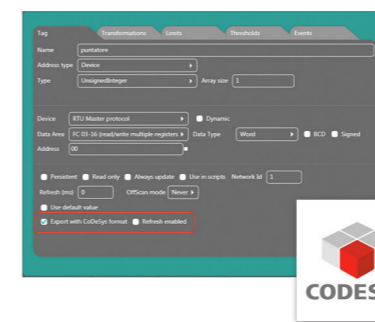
Tag
Transformations
Limits
Thresholds
Events

Name
puntatore
Address type
Device
Type
UnsignedInteger
Array size
1

Device
RTU Master protocol
Dynamic
Data Area
FC 03-16 (read/write multiple registers
Data Type
Word
BCD
Signed
Address
00

Persistent
Read only
Always update
Use in scripts
Network Id
1
Refresh (ms)
0
OffScan mode
Never
Use default value
Export with CoDeSys format
Refresh enabled

CODES